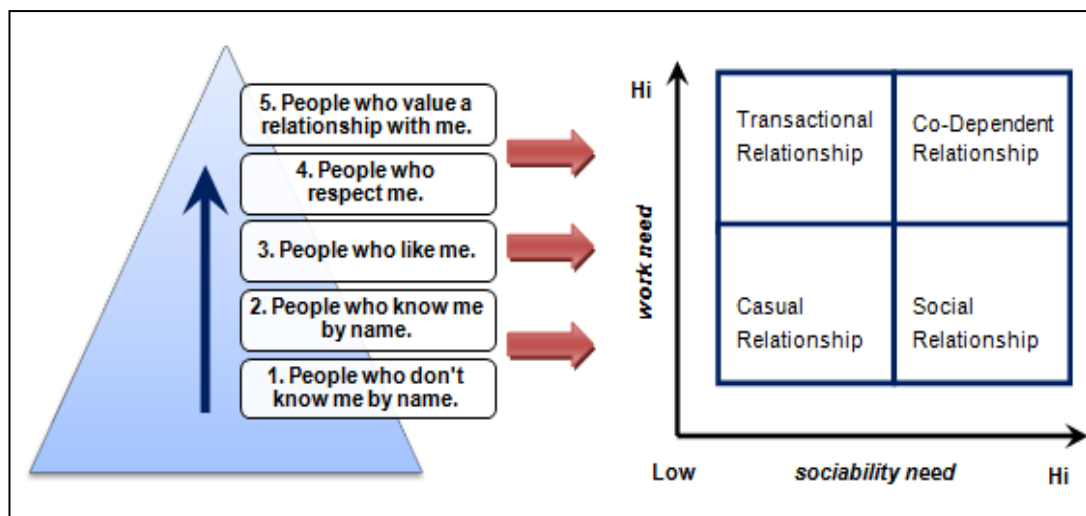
5. People who value a relationship with me.

4. People who respect me.

3. People who like me.

2. People who know me by name.

1. People who don't know me by name.

Hi

work need

| Transactional Relationship | Co-Dependent Relationship |
|---|---|
| Casual Relationship | Social Relationship |

Low

sociability need

Hi